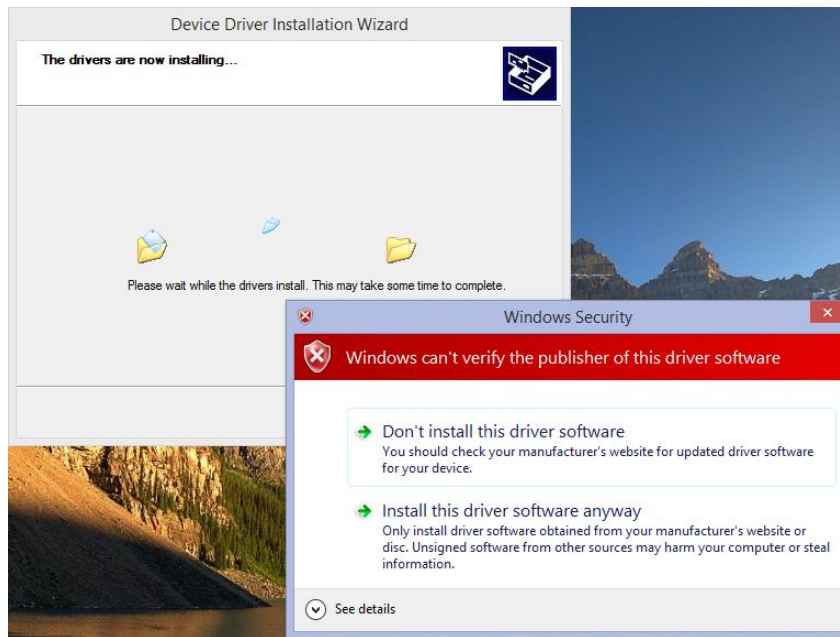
Device Driver Installation Wizard

The drivers are now installing...

Please wait while the drivers install. This may take some time to complete.

Windows Security

Windows can't verify the publisher of this driver software

Don't install this driver software
You should check your manufacturer's website for updated driver software for your device.

Install this driver software anyway
Only install driver software obtained from your manufacturer's website or disc. Unsigned software from other sources may harm your computer or steal information.

See details